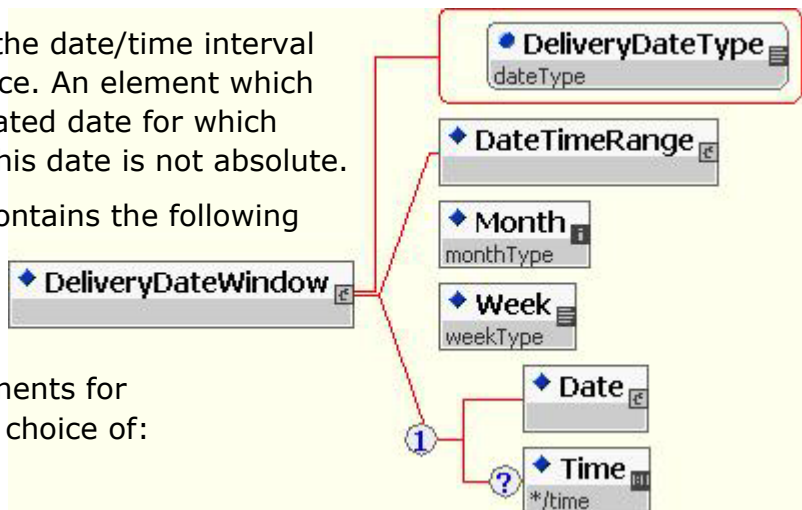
the date/time interval
ce. An element which
ated date for which
his date is not absolute.

ontains the following

ments for
choice of:

DeliveryDateType
dateType

DateTimeRange

Month
monthType

DeliveryDateWindow

Week
weekType

Date

1

?

Time
*/time